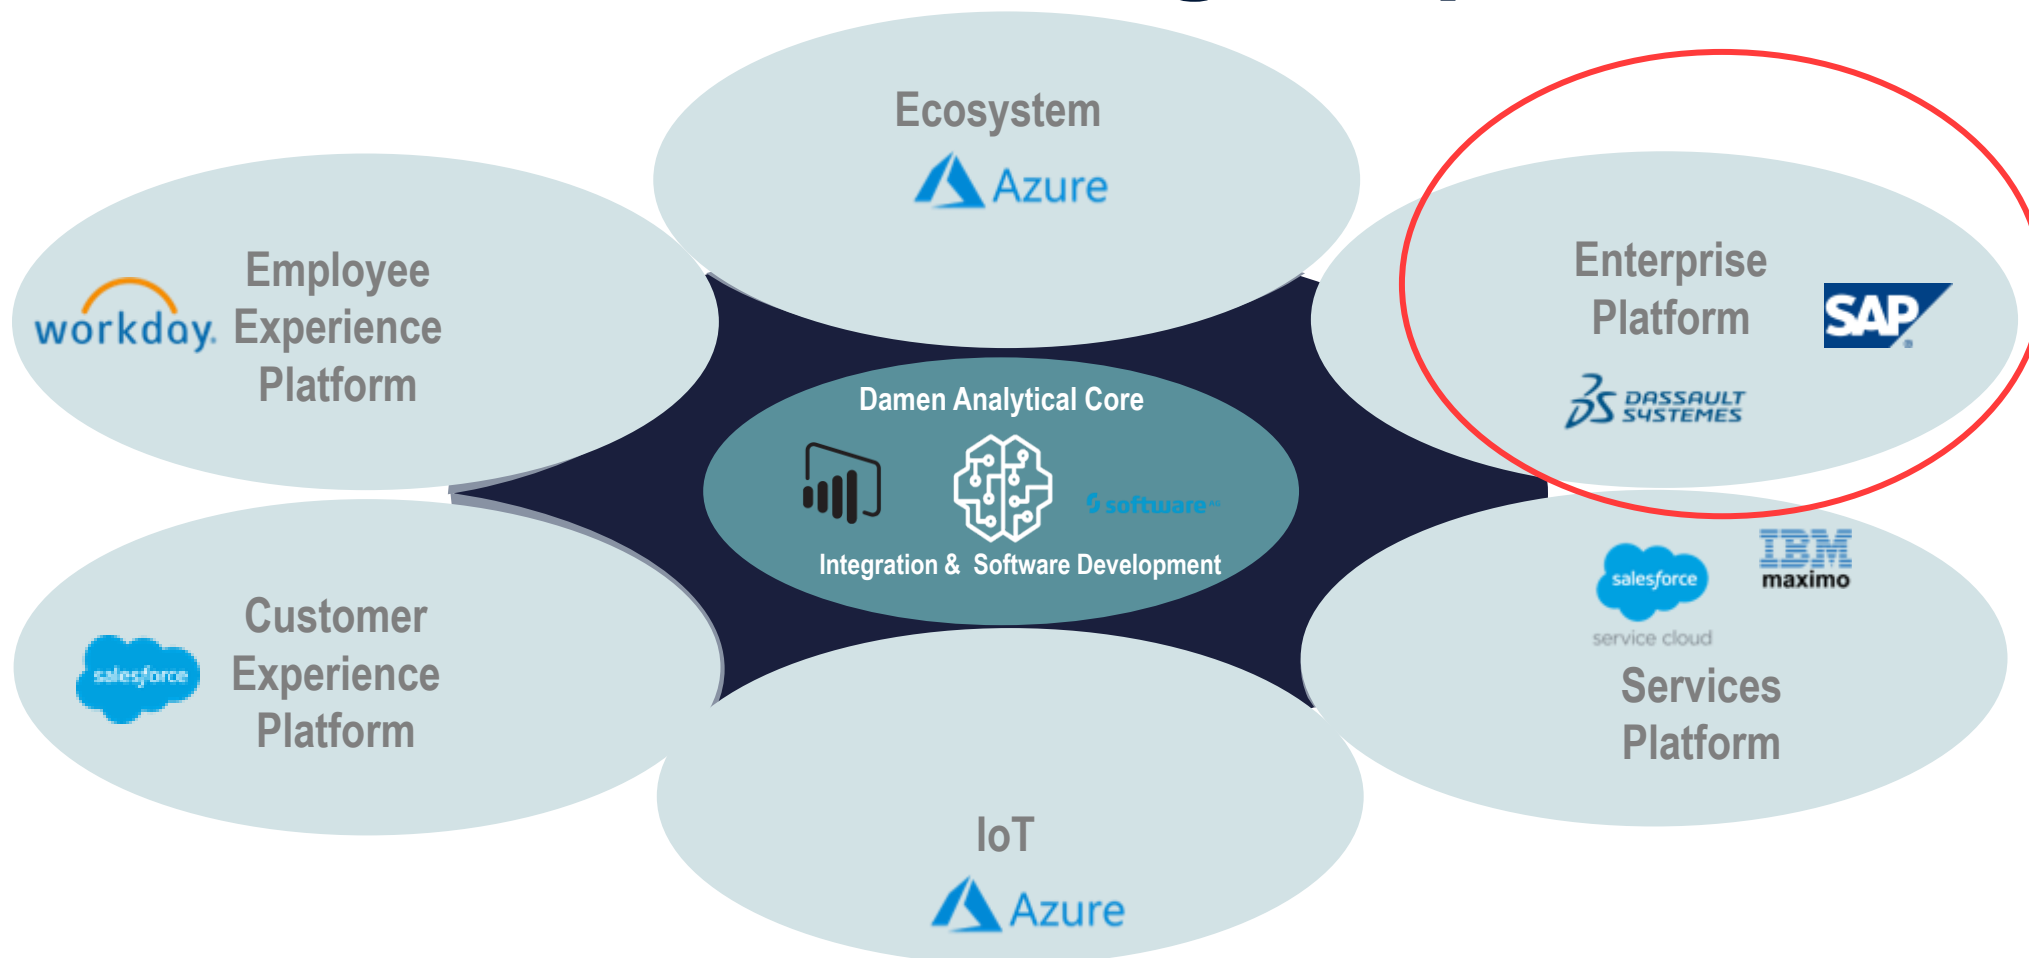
Ecosystem
Azure

Employee Experience Platform
workday.

Enterprise Platform
SAP
DASSAULT SYSTEMES

Damen Analytical Core
software
Integration & Software Development

Customer Experience Platform
salesforce

salesforce
service cloud
IBM
maximo
Services Platform

IoT
Azure